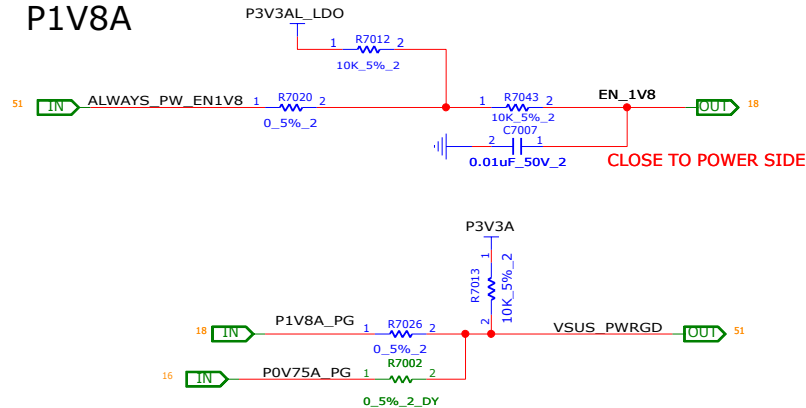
P1V8A

P3V3AL_LDO

1 R7012 2
10K_5%_2

51 IN ALWAYS_PW_EN1V8 1 R7020 2
0_5%_2

1 R7043 2
10K_5%_2

EN_1V8

OUT 18

2 C7007 1
0.01uF_50V_2

CLOSE TO POWER SIDE

P3V3A

1
R7013
10K_5%_2
2

18 IN P1V8A_PG 1 R7026 2
0_5%_2

VSUS_PWRGD OUT 51

16 IN P0V75A_PG 1 R7002 2
0_5%_2_DY